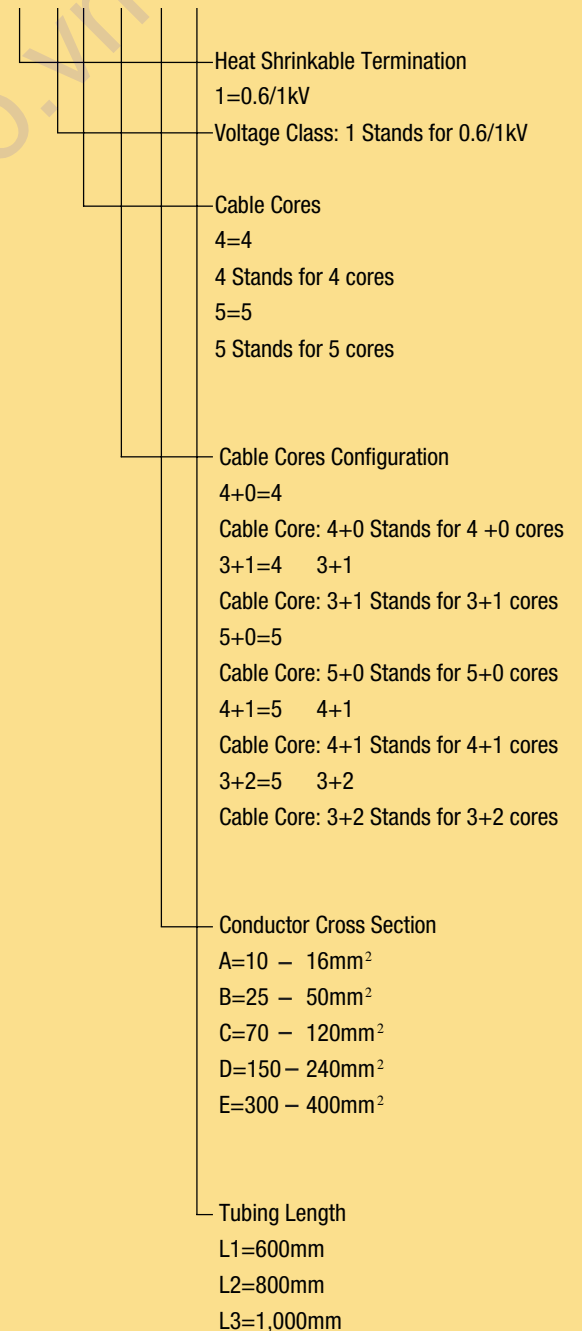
Heat Shrinkable Termination
1=0.6/1kV
Voltage Class: 1 Stands for 0.6/1kV

Cable Cores
4=4
4 Stands for 4 cores
5=5
5 Stands for 5 cores

Cable Cores Configuration
4+0=4
Cable Core: 4+0 Stands for 4 +0 cores
3+1=4 3+1
Cable Core: 3+1 Stands for 3+1 cores
5+0=5
Cable Core: 5+0 Stands for 5+0 cores
4+1=5 4+1
Cable Core: 4+1 Stands for 4+1 cores
3+2=5 3+2
Cable Core: 3+2 Stands for 3+2 cores

Conductor Cross Section
A=10 – 16mm$^2$
B=25 – 50mm$^2$
C=70 – 120mm$^2$
D=150 – 240mm$^2$
E=300 – 400mm$^2$

Tubing Length
L1=600mm
L2=800mm
L3=1,000mm